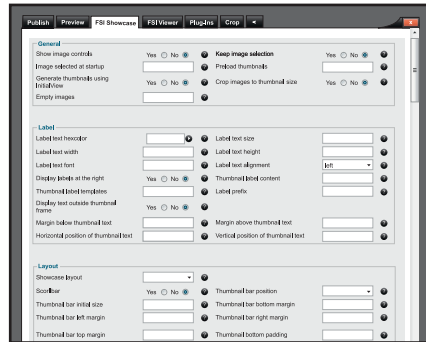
Publish | Preview | FSI Showcase | FSI Viewer | Plug-ins | Crop

General

Show image controls Yes No
Keep image selection Yes No
Image selected at startup
Preload thumbnails
Generate thumbnails using InitialView Yes No
Crop images to thumbnail size Yes No
Empty images

Label

Label text hexcolor
Label text size
Label text width
Label text height
Label text font
Label text alignment left
Display labels at the right Yes No
Thumbnail label content
Thumbnail label templates
Label prefix
Display text outside thumbnail frame Yes No
Margin below thumbnail text
Margin above thumbnail text
Horizontal position of thumbnail text
Vertical position of thumbnail text

Layout

Showcase layout
Scrollbar Yes No
Thumbnail bar position
Thumbnail bar initial size
Thumbnail bar bottom margin
Thumbnail bar left margin
Thumbnail bar right margin
Thumbnail bar top margin
Thumbnail bottom padding